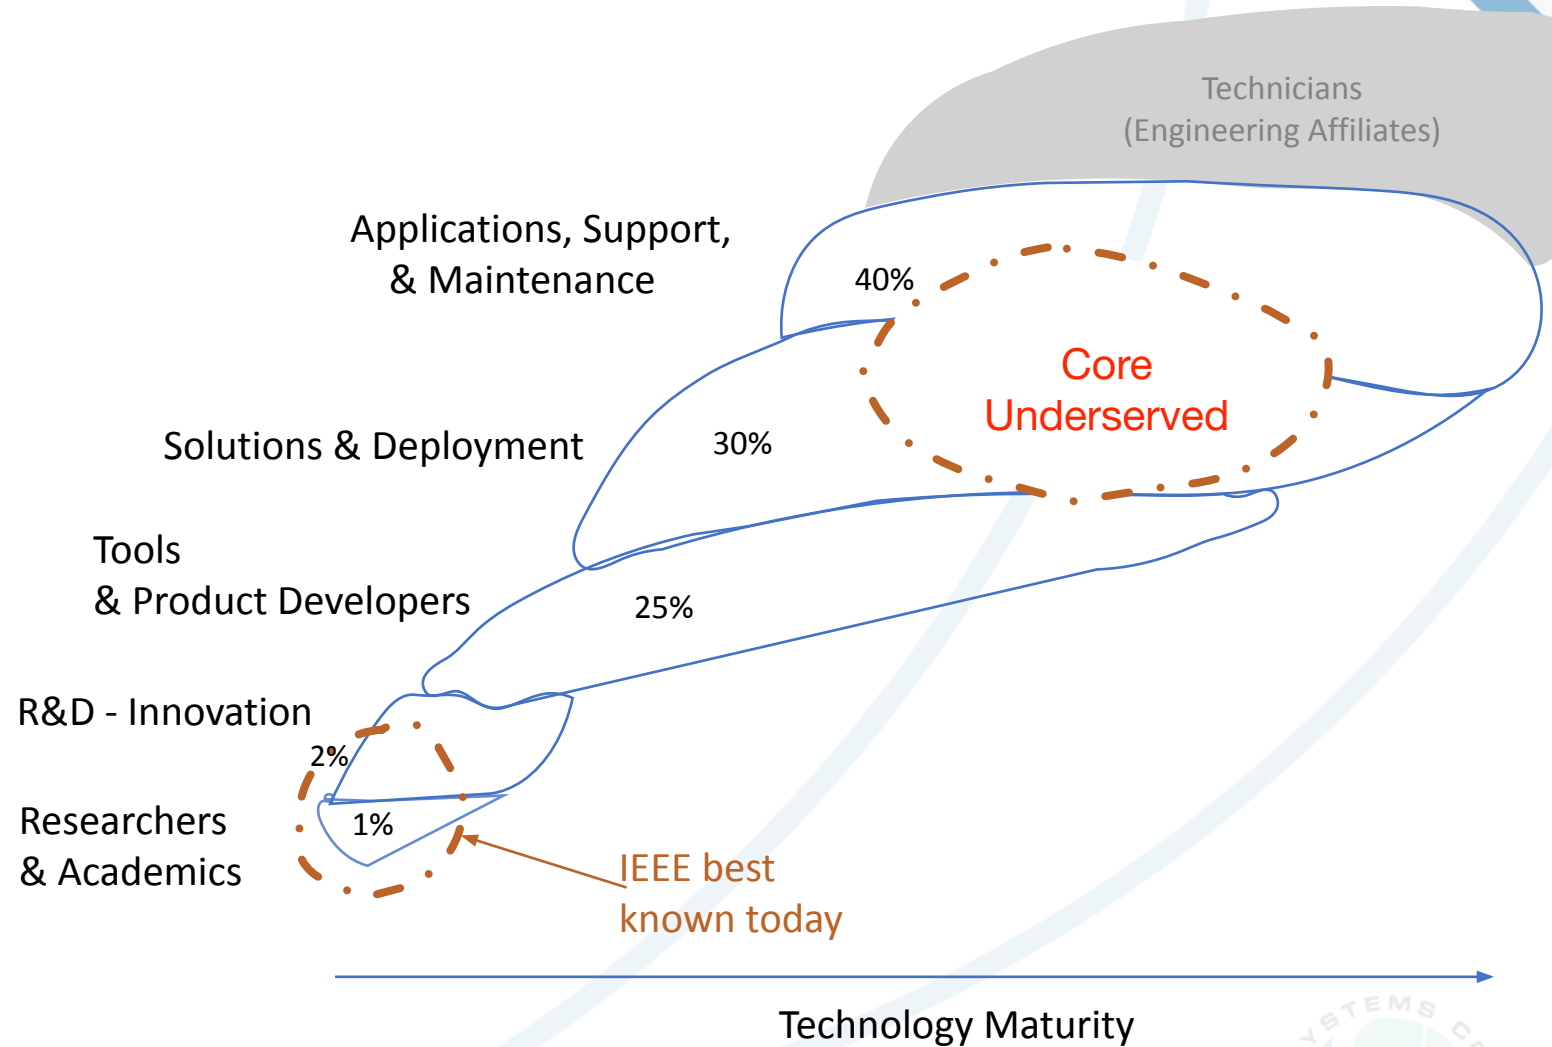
Technicians
(Engineering Affiliates)

Applications, Support,
& Maintenance

40%

Core
Underserved

Solutions & Deployment

30%

Tools
& Product Developers

25%

R&D - Innovation

2%

Researchers
& Academics

1%

IEEE best
known today

Technology Maturity

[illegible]STEMS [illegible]